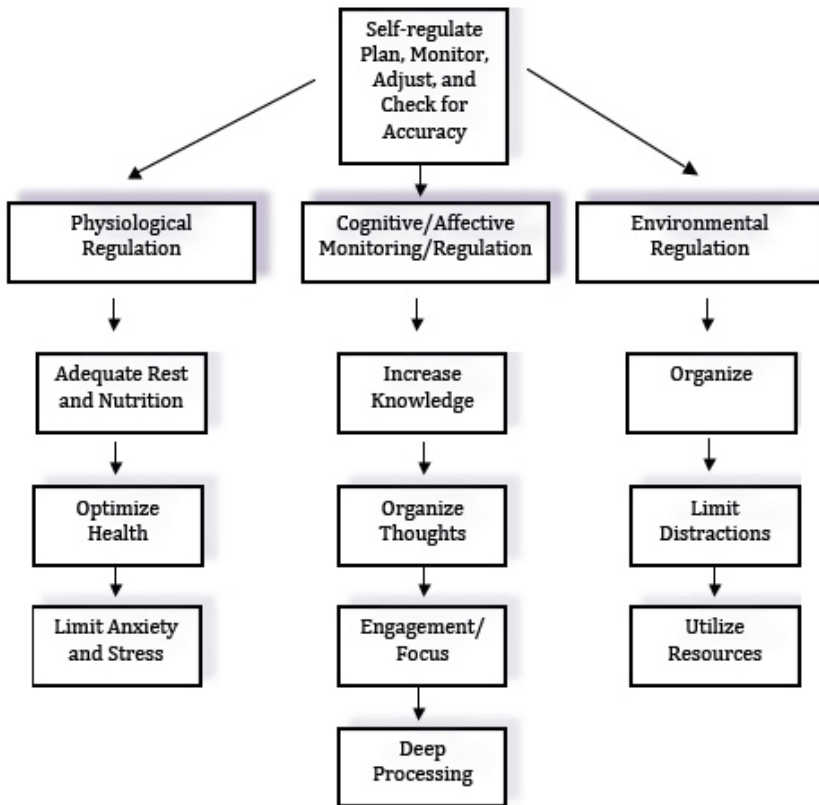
Self-regulate Plan, Monitor, Adjust, and Check for Accuracy

Physiological Regulation

Adequate Rest and Nutrition

Optimize Health

Limit Anxiety and Stress

Cognitive/Affective Monitoring/Regulation

Increase Knowledge

Organize Thoughts

Engagement/ Focus

Deep Processing

Environmental Regulation

Organize

Limit Distractions

Utilize Resources